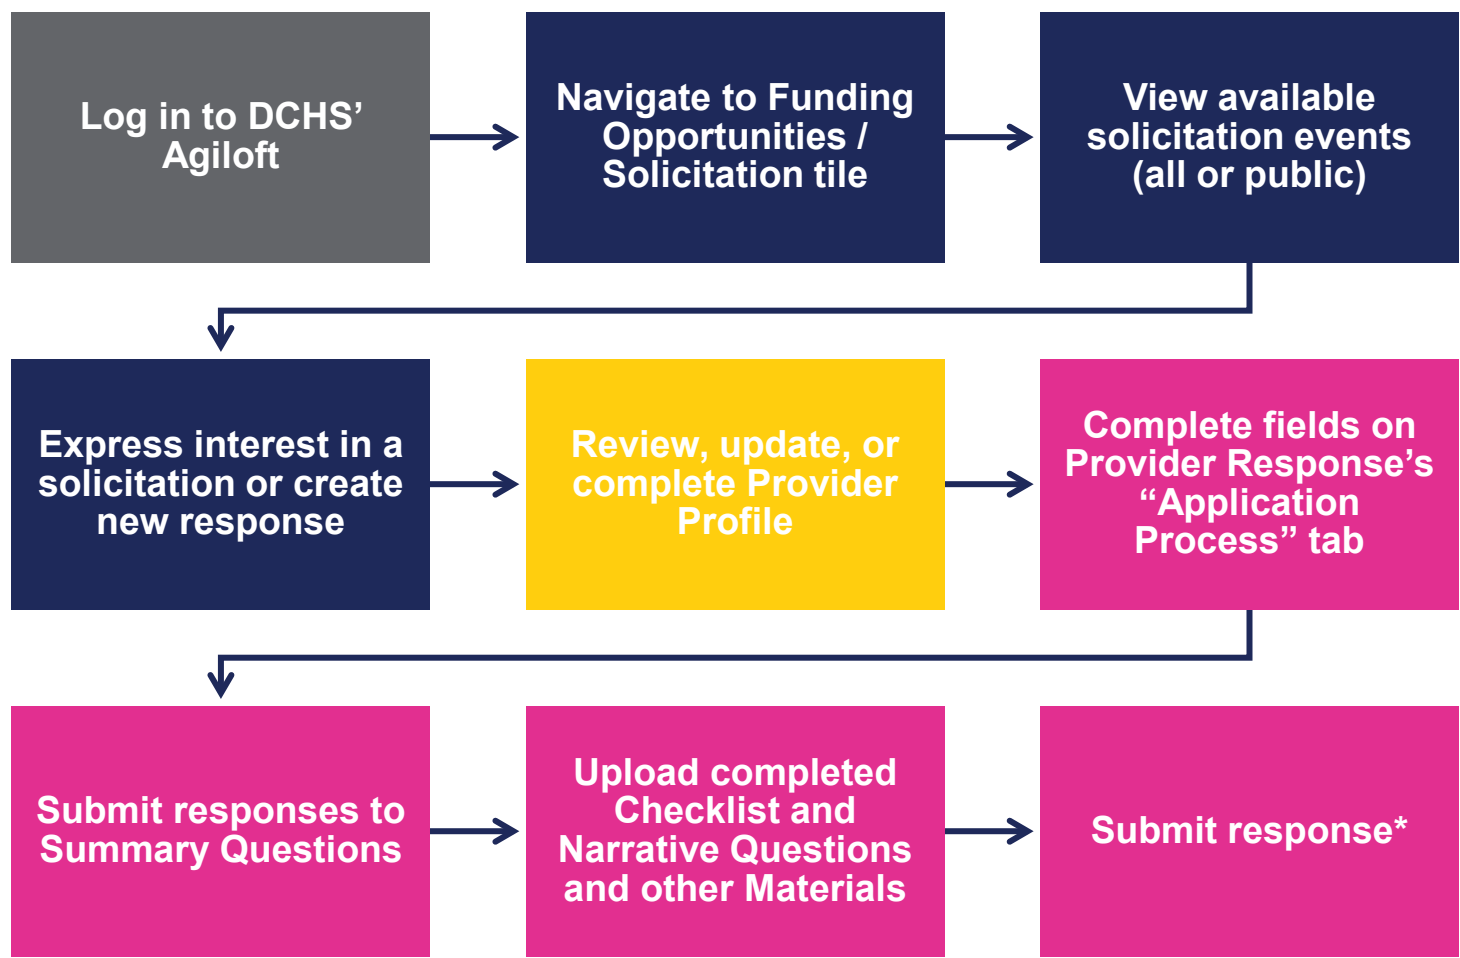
Log in to DCHS' Agiloft

Navigate to Funding Opportunities / Solicitation tile

View available solicitation events (all or public)

Express interest in a solicitation or create new response

Review, update, or complete Provider Profile

Complete fields on Provider Response's "Application Process" tab

Submit responses to Summary Questions

Upload completed Checklist and Narrative Questions and other Materials

Submit response*